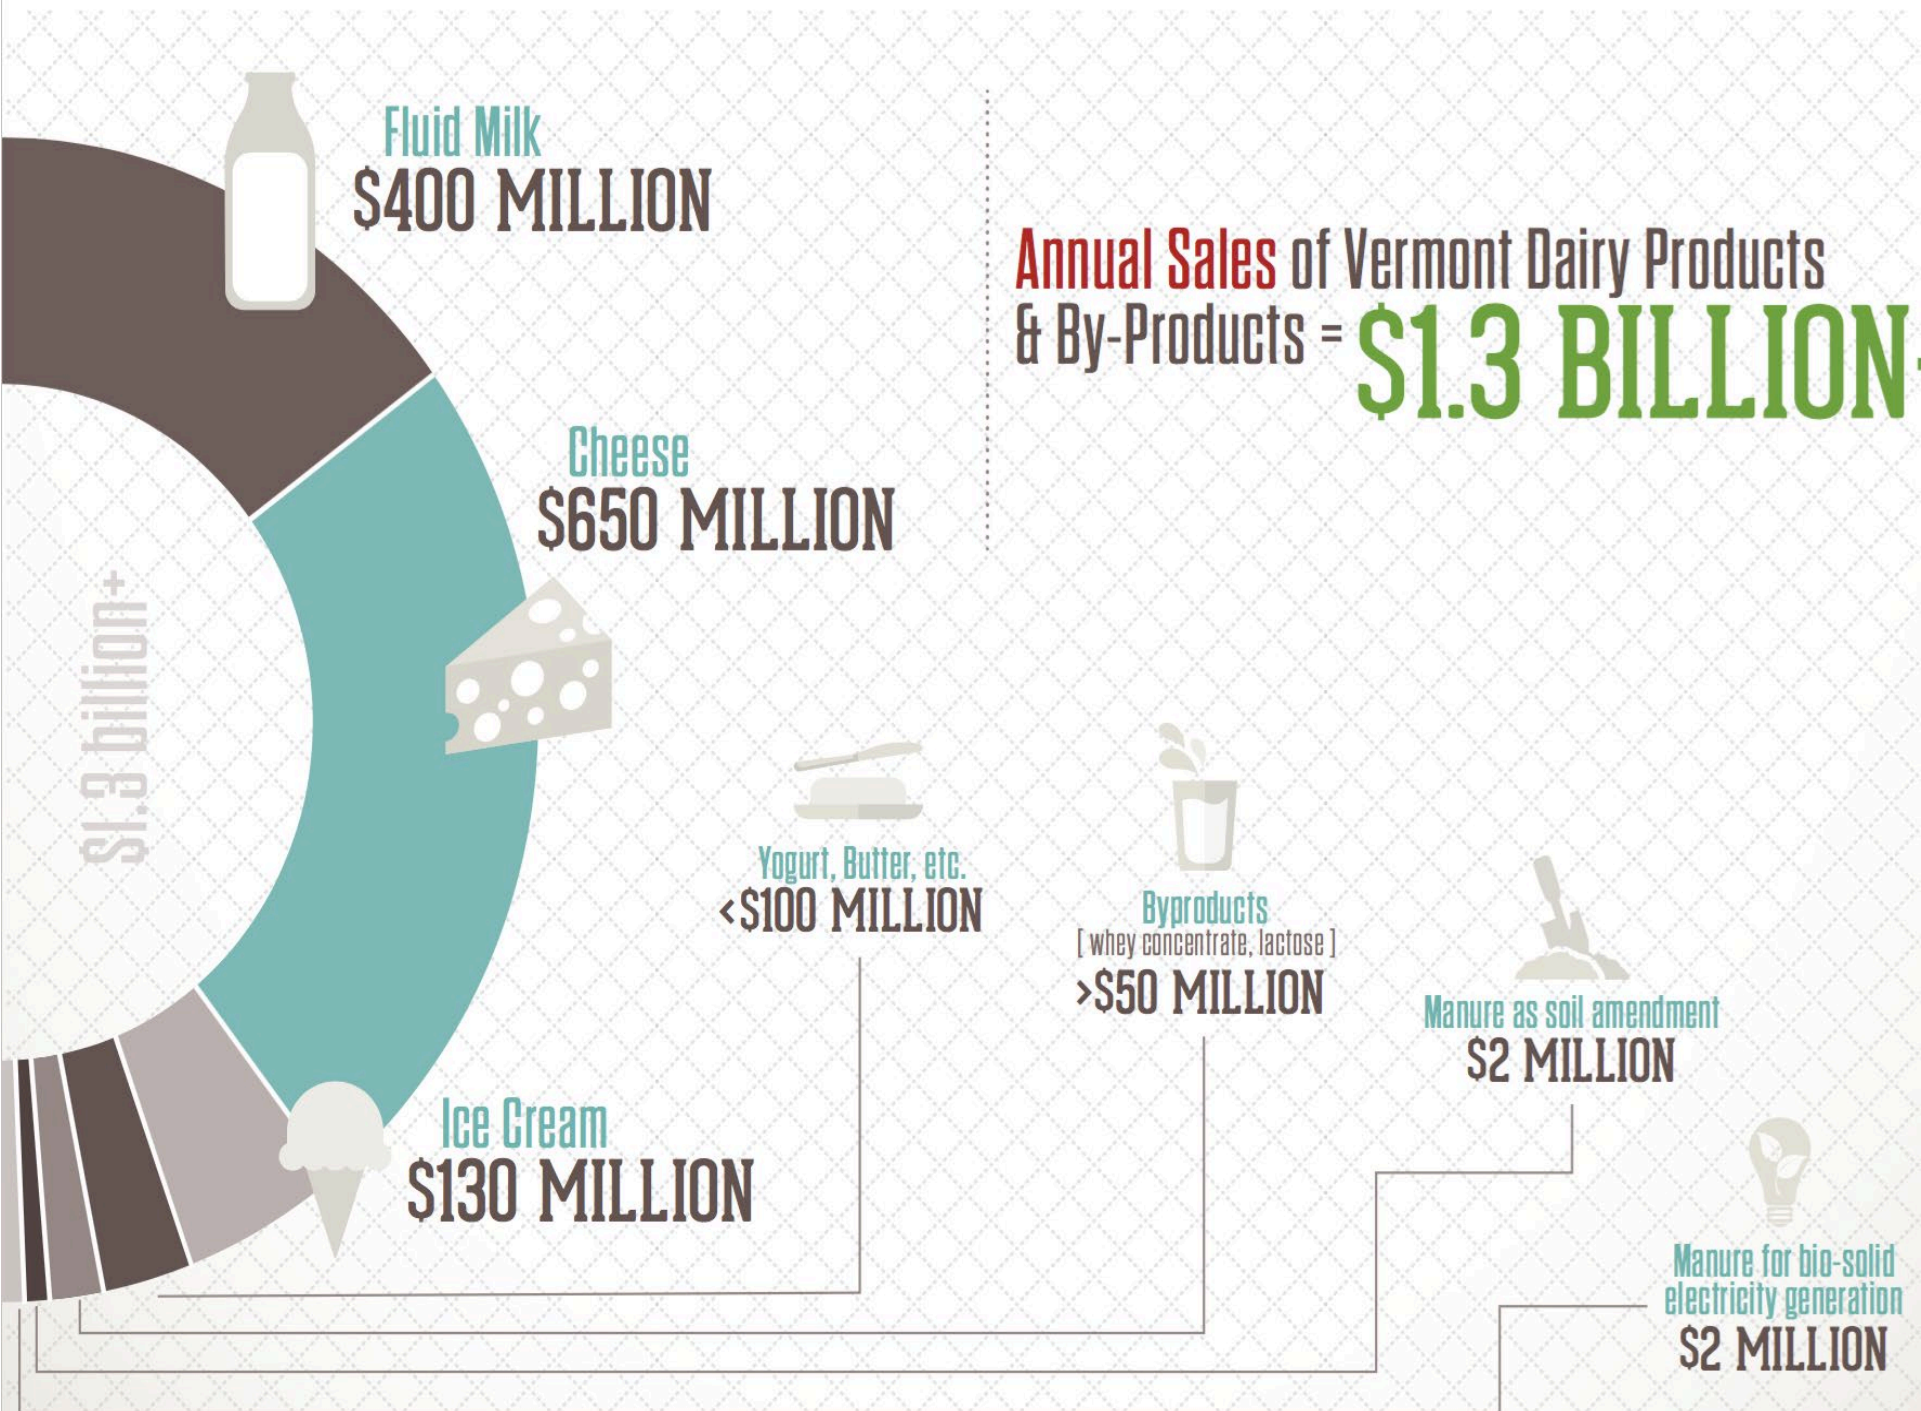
Fluid Milk
$400 MILLION

Annual Sales of Vermont Dairy Products & By-Products = $1.3 BILLION

Cheese
$650 MILLION

$1.3 billion+

Yogurt, Butter, etc.
<$100 MILLION

Byproducts
[ whey concentrate, lactose ]
>$50 MILLION

Manure as soil amendment
$2 MILLION

Ice Cream
$130 MILLION

Manure for bio-solid electricity generation
$2 MILLION